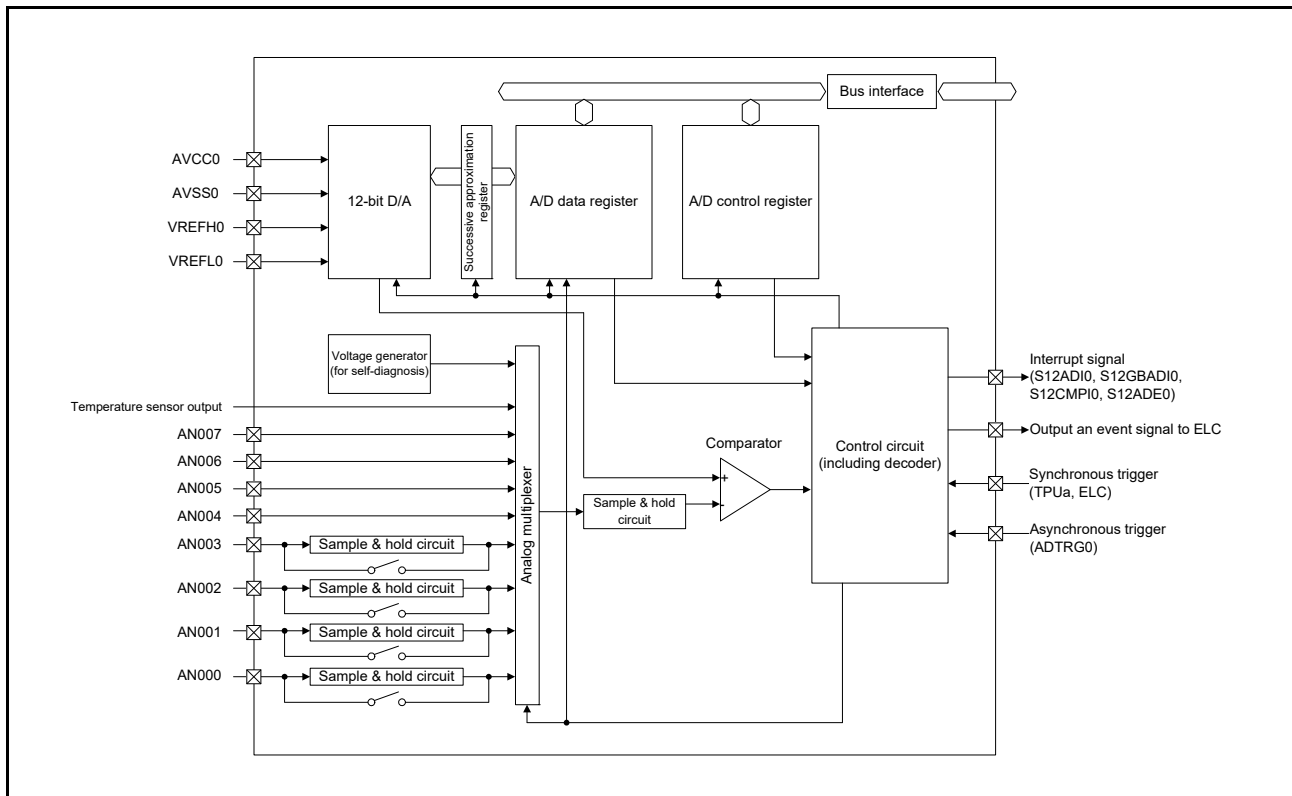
Bus interface

AVCC0

AVSS0

VREFH0

VREFL0

12-bit D/A

Successive approximation register

A/D data register

A/D control register

Voltage generator (for self-diagnosis)

Temperature sensor output

AN007

AN006

AN005

AN004

AN003

AN002

AN001

AN000

Sample & hold circuit

Sample & hold circuit

Sample & hold circuit

Sample & hold circuit

Analog multiplexer

Sample & hold circuit

Comparator

+

-

Control circuit (including decoder)

Interrupt signal (S12ADI0, S12GBADI0, S12CMPI0, S12ADE0)

Output an event signal to ELC

Synchronous trigger (TPUa, ELC)

Asynchronous trigger (ADTRG0)